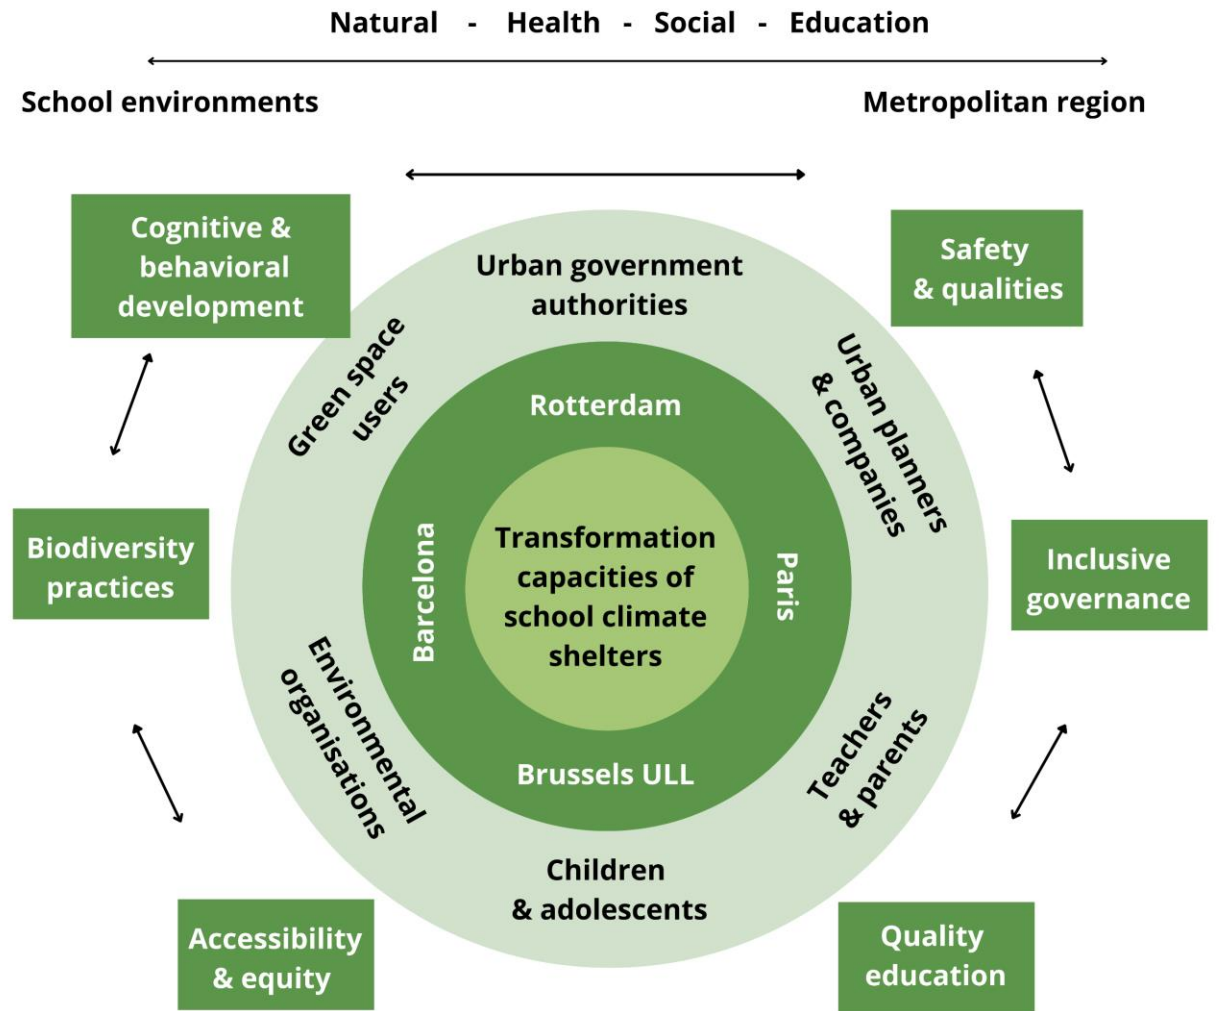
Natural - Health - Social - Education

School environments

Metropolitan region

Cognitive & behavioral development

Safety & qualities

Urban government authorities

Green space users

Urban planners & companies

Rotterdam

Biodiversity practices

Barcelona

Transformation capacities of school climate shelters

Paris

Inclusive governance

Environmental organisations

Brussels ULL

Teachers & parents

Children & adolescents

Accessibility & equity

Quality education